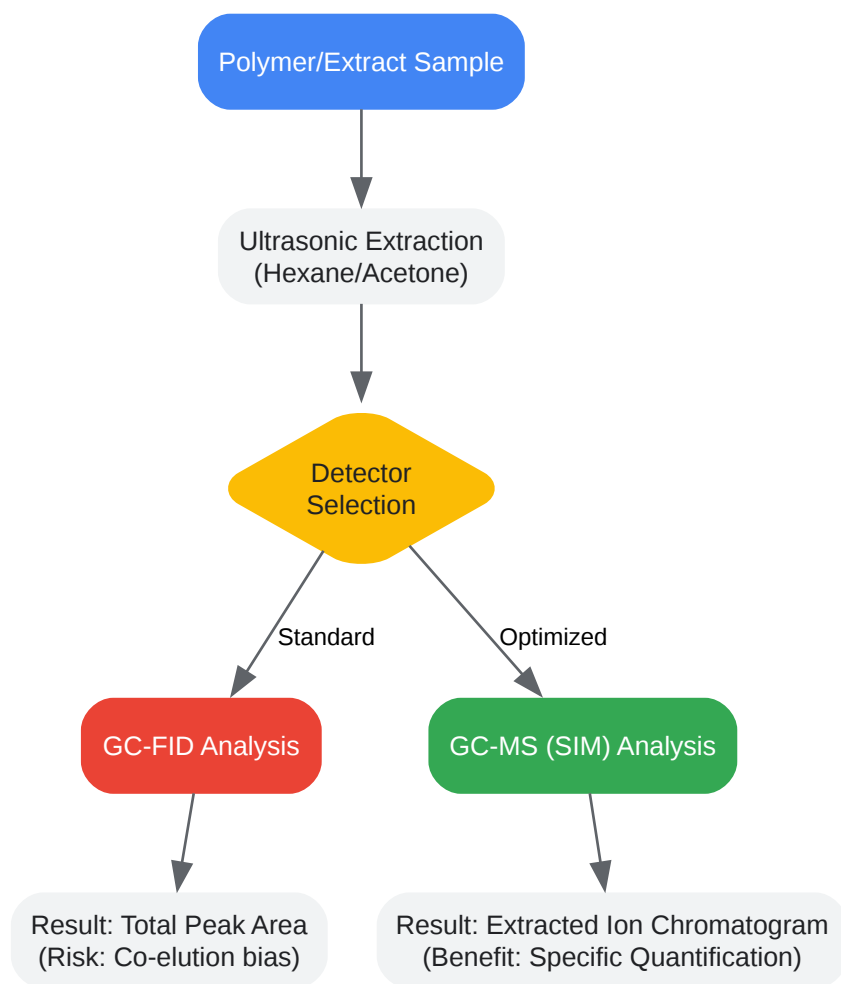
Polymer/Extract Sample

Ultrasonic Extraction (Hexane/Acetone)

Detector Selection

Standard

Optimized

GC-FID Analysis

GC-MS (SIM) Analysis

Result: Total Peak Area (Risk: Co-elution bias)

Result: Extracted Ion Chromatogram (Benefit: Specific Quantification)